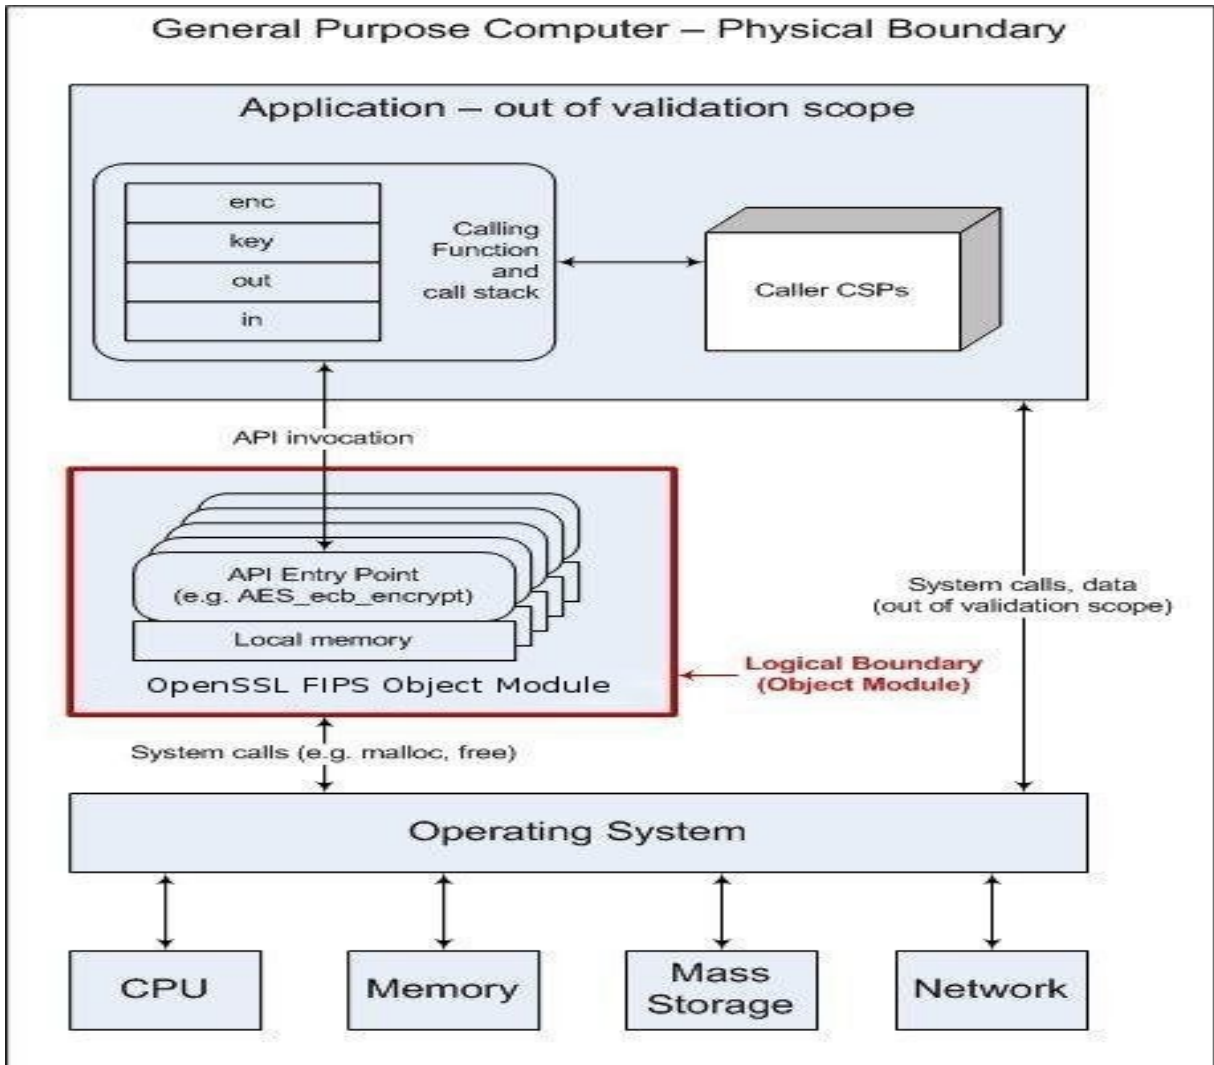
General Purpose Computer – Physical Boundary

Application – out of validation scope

enc
key
out
in

Calling Function and call stack

Caller CSPs

API invocation

API Entry Point (e.g. AES_ecb_encrypt)

Local memory

OpenSSL FIPS Object Module

Logical Boundary (Object Module)

System calls, data (out of validation scope)

System calls (e.g. malloc, free)

Operating System

CPU

Memory

Mass Storage

Network